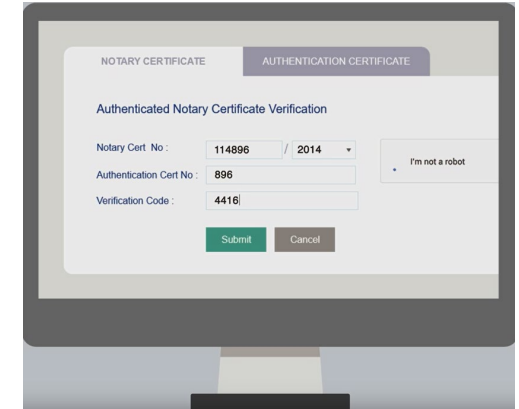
NOTARY CERTIFICATE

AUTHENTICATION CERTIFICATE

Authenticated Notary Certificate Verification

Notary Cert No : 114896 / 2014

Authentication Cert No : 896

Verification Code : 4416

I'm not a robot

Submit

Cancel